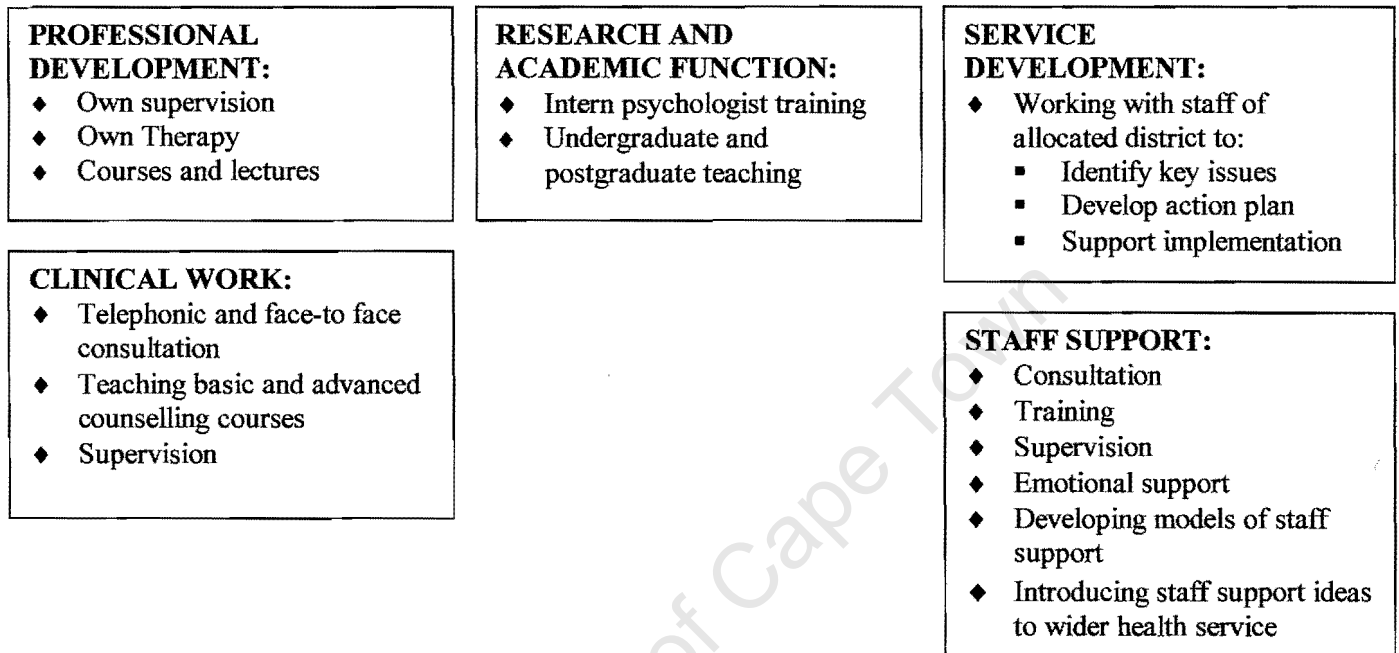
PROFESSIONAL DEVELOPMENT:
- Own supervision
- Own Therapy
- Courses and lectures

RESEARCH AND ACADEMIC FUNCTION:
- Intern psychologist training
- Undergraduate and postgraduate teaching

SERVICE DEVELOPMENT:
- Working with staff of allocated district to:
  - Identify key issues
  - Develop action plan
  - Support implementation

CLINICAL WORK:
- Telephonic and face-to face consultation
- Teaching basic and advanced counselling courses
- Supervision

STAFF SUPPORT:
- Consultation
- Training
- Supervision
- Emotional support
- Developing models of staff support
- Introducing staff support ideas to wider health service

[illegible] of Cape Town